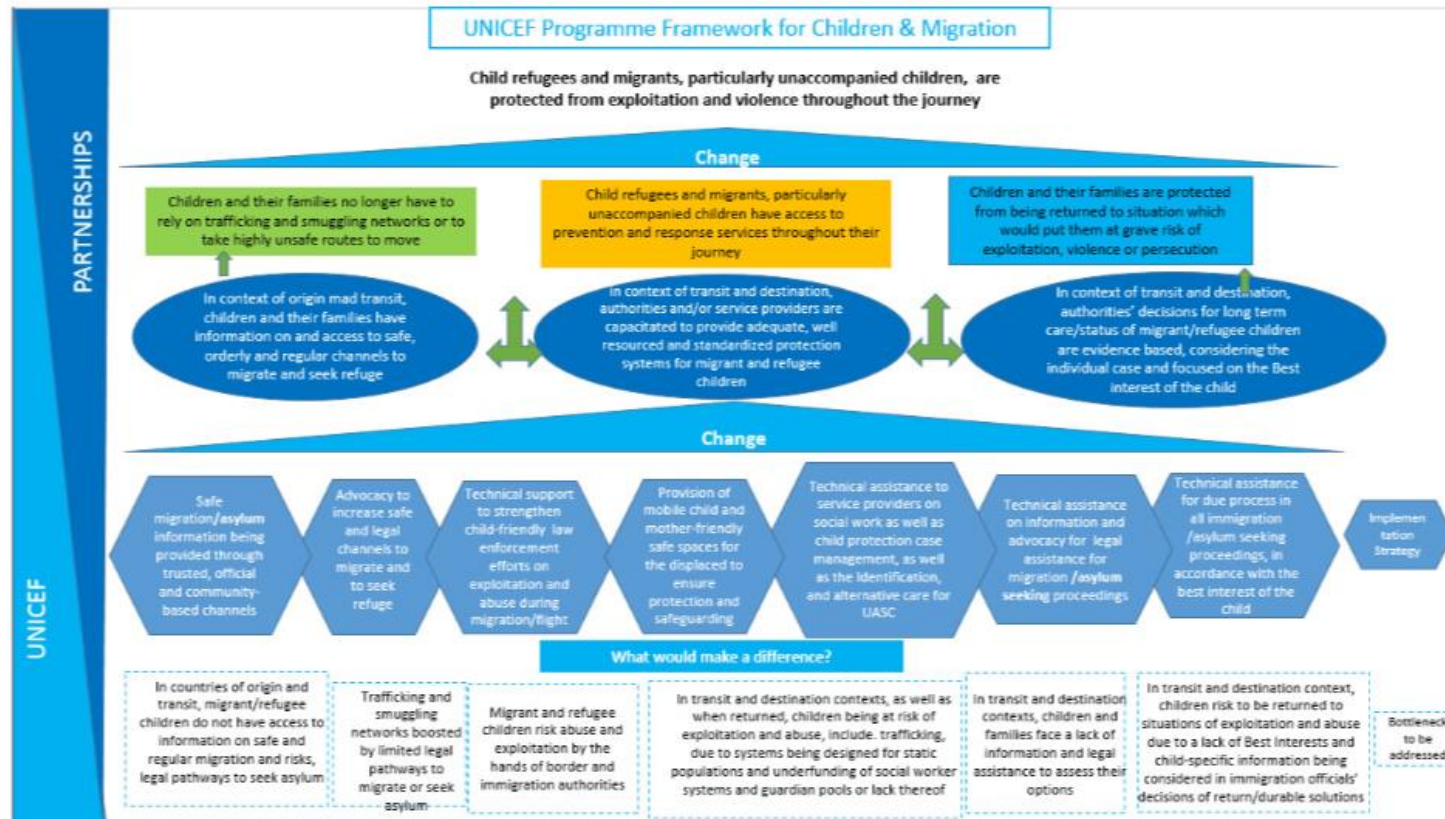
PARTNERSHIPS

UNICEF

UNICEF Programme Framework for Children & Migration

Child refugees and migrants, particularly unaccompanied children, are protected from exploitation and violence throughout the journey

Change

Children and their families no longer have to rely on trafficking and smuggling networks or to take highly unsafe routes to move

Child refugees and migrants, particularly unaccompanied children have access to prevention and response services throughout their journey

Children and their families are protected from being returned to situation which would put them at grave risk of exploitation, violence or persecution

In context of origin mad transit, children and their families have information on and access to safe, orderly and regular channels to migrate and seek refuge

In context of transit and destination, authorities and/or service providers are capacitated to provide adequate, well resourced and standardized protection systems for migrant and refugee children

In context of transit and destination, authorities' decisions for long term care/status of migrant/refugee children are evidence based, considering the individual case and focused on the Best interest of the child

Change

Safe migration/asylum information being provided through trusted, official and community-based channels

Advocacy to increase safe and legal channels to migrate and to seek refuge

Technical support to strengthen child-friendly law enforcement efforts on exploitation and abuse during migration/flight

Provision of mobile child and mother-friendly safe spaces for the displaced to ensure protection and safeguarding

Technical assistance to service providers on social work as well as child protection case management, as well as the identification, and alternative care for UASC

Technical assistance on information and advocacy for legal assistance for migration /asylum seeking proceedings

Technical assistance for due process in all immigration /asylum seeking proceedings, in accordance with the best interest of the child

Implementation Strategy

What would make a difference?

In countries of origin and transit, migrant/refugee children do not have access to information on safe and regular migration and risks, legal pathways to seek asylum

Trafficking and smuggling networks boosted by limited legal pathways to migrate or seek asylum

Migrant and refugee children risk abuse and exploitation by the hands of border and immigration authorities

In transit and destination contexts, as well as when returned, children being at risk of exploitation and abuse, include. trafficking, due to systems being designed for static populations and underfunding of social worker systems and guardian pools or lack thereof

In transit and destination contexts, children and families face a lack of information and legal assistance to assess their options

In transit and destination context, children risk to be returned to situations of exploitation and abuse due to a lack of Best Interests and child-specific information being considered in immigration officials' decisions of return/durable solutions

Bottleneck to be addressed